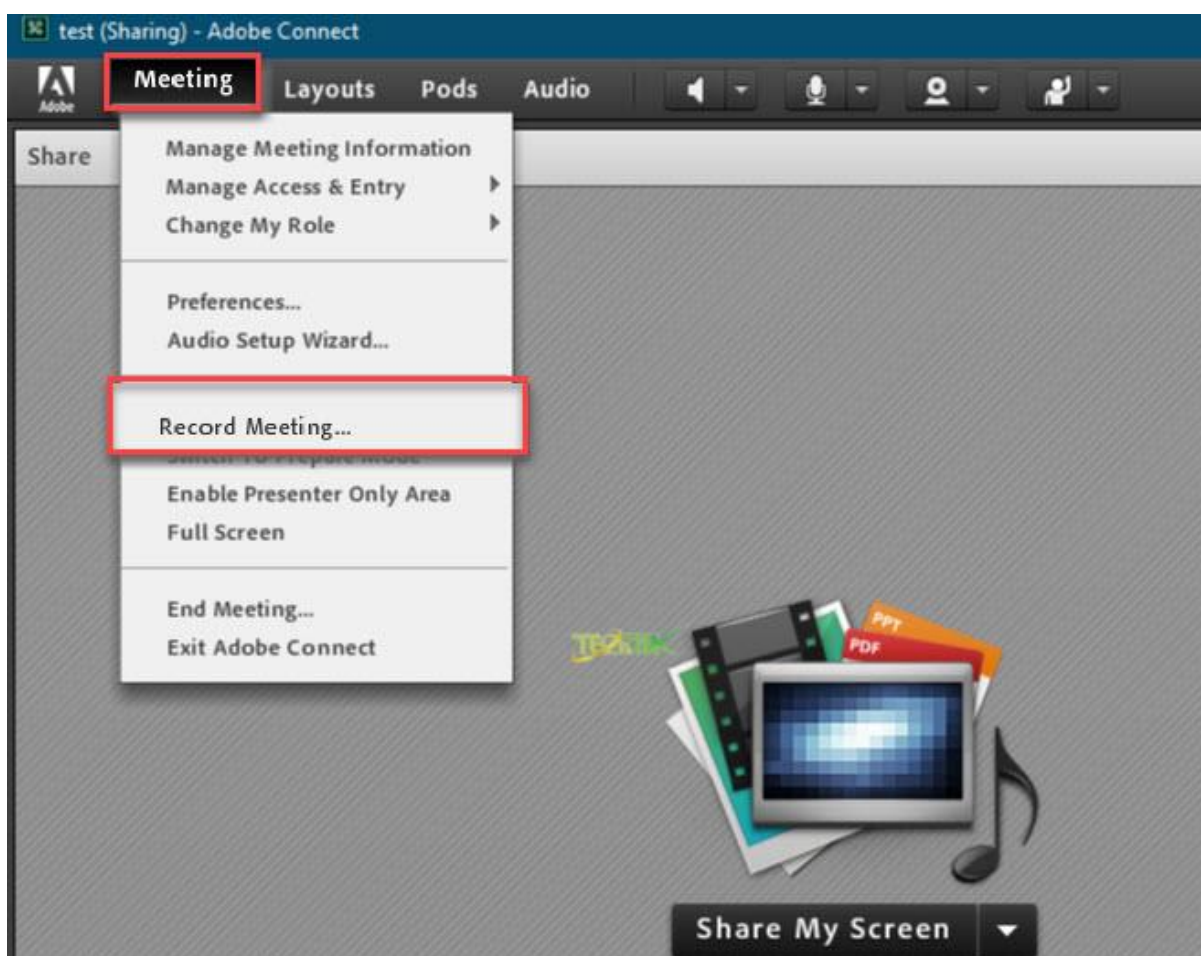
test (Sharing) - Adobe Connect

Adobe

Meeting Layouts Pods Audio

Share

Manage Meeting Information
Manage Access & Entry
Change My Role

Preferences...
Audio Setup Wizard...

Record Meeting...
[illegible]
Enable Presenter Only Area
Full Screen

End Meeting...
Exit Adobe Connect

TECHTALK

PPT
PDF

Share My Screen